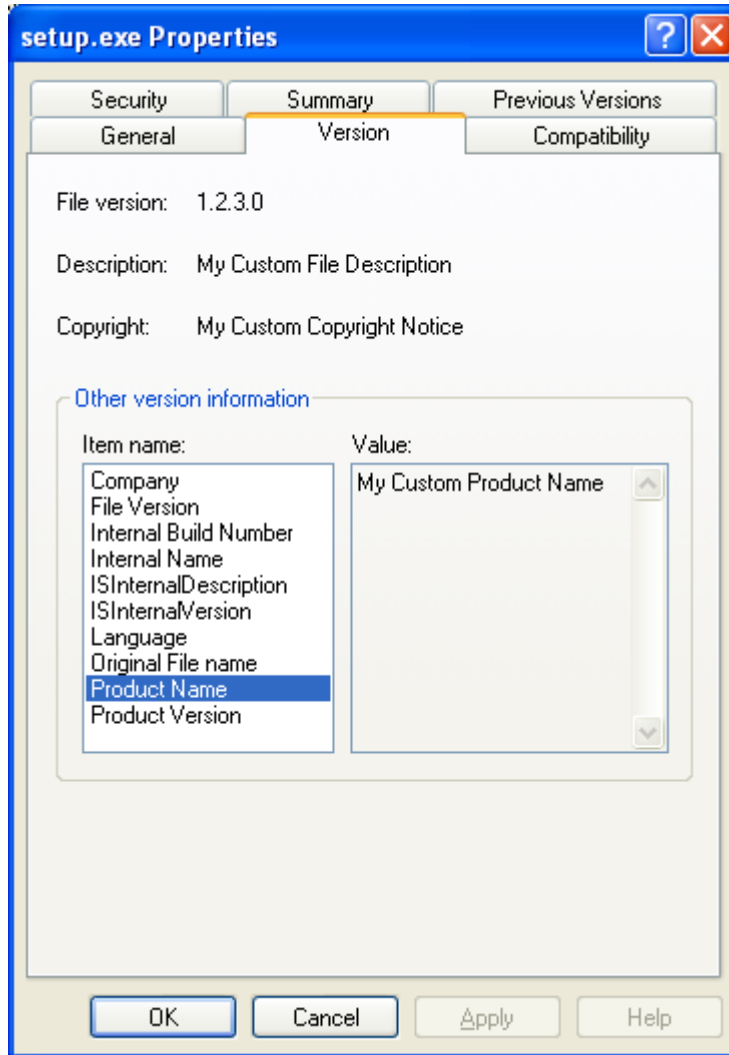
setup.exe Properties

Security
Summary
Previous Versions
General
Version
Compatibility

File version: 1.2.3.0

Description: My Custom File Description

Copyright: My Custom Copyright Notice

Other version information

Item name:
Company
File Version
Internal Build Number
Internal Name
ISInternalDescription
ISInternalVersion
Language
Original File name
Product Name
Product Version

Value:
My Custom Product Name

OK
Cancel
Apply
Help